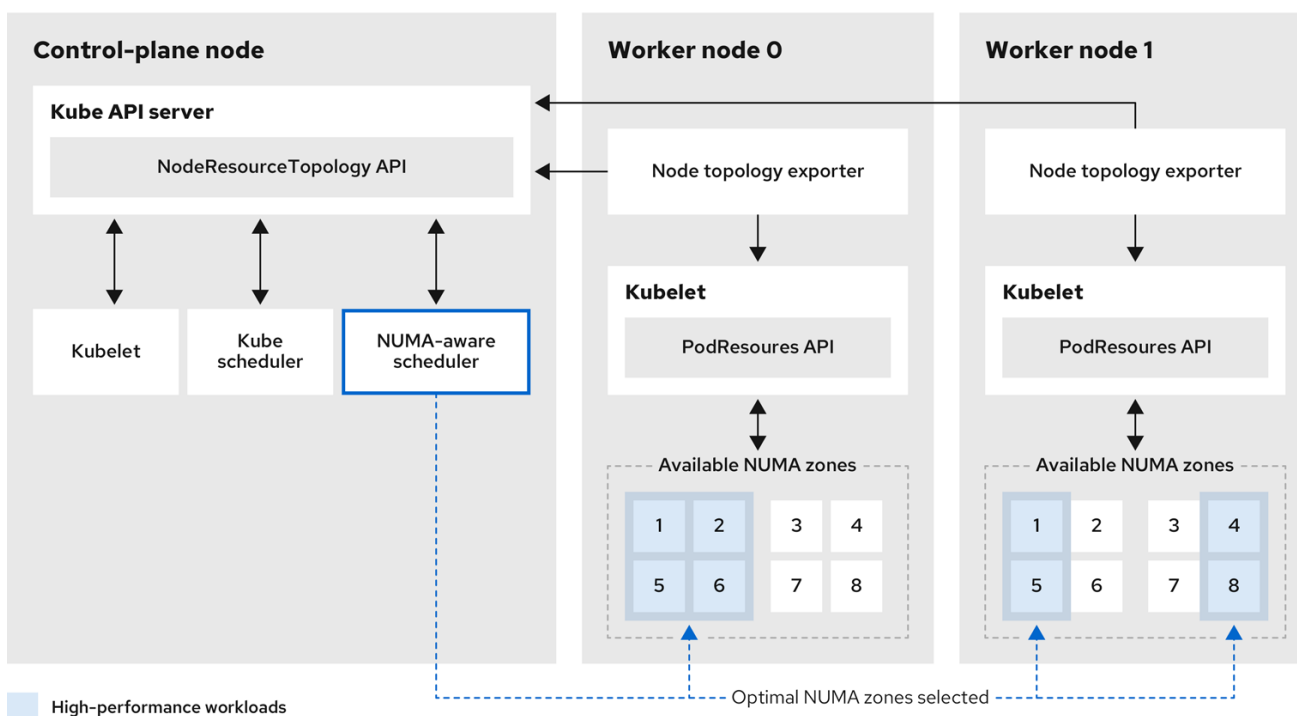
Control-plane node

Kube API server

NodeResourceTopology API

Kubelet

Kube scheduler

NUMA-aware scheduler

Worker node 0

Node topology exporter

Kubelet

PodResoures API

Available NUMA zones

1 2 3 4
5 6 7 8

Worker node 1

Node topology exporter

Kubelet

PodResoures API

Available NUMA zones

1 2 3 4
5 6 7 8

Optimal NUMA zones selected

High-performance workloads